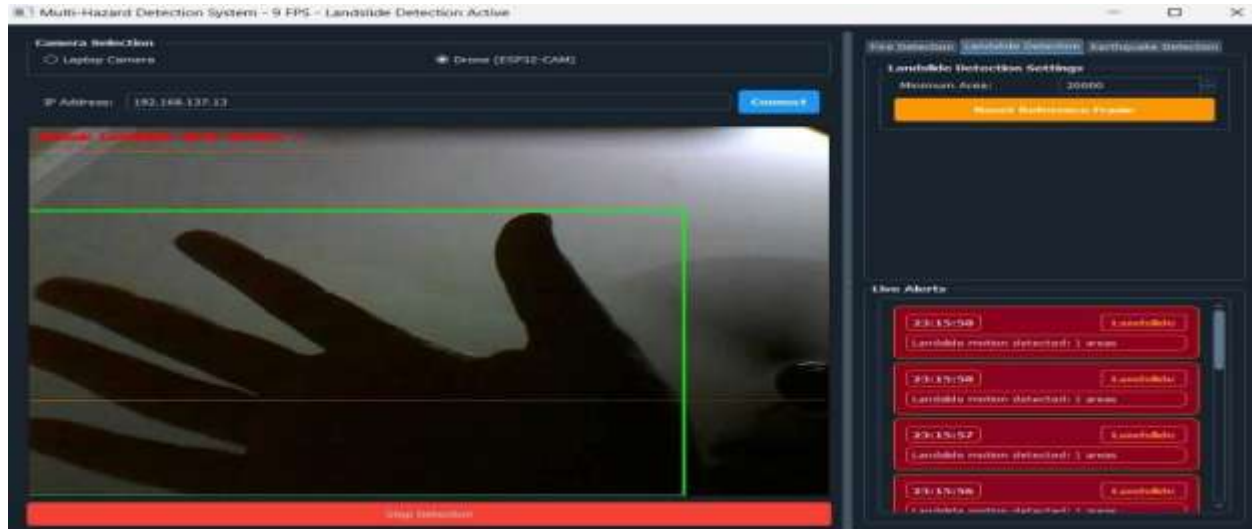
Multi-Hazard Detection System - 9 FPS - Landslide Detection Active

Camera Selection

Laptop Camera

Drone (ESP32-CAM)

IP Address: 192.168.137.13

Connect

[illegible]

Stop Detection

Fire Detection | Landslide Detection | Earthquake Detection

Landslide Detection Settings

Minimum Area: 20000

Reset Reference Frame

Live Alerts

23:15:59 Landslide
Landslide motion detected: 1 areas

23:15:58 Landslide
Landslide motion detected: 1 areas

23:15:57 Landslide
Landslide motion detected: 1 areas

23:15:56 Landslide
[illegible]